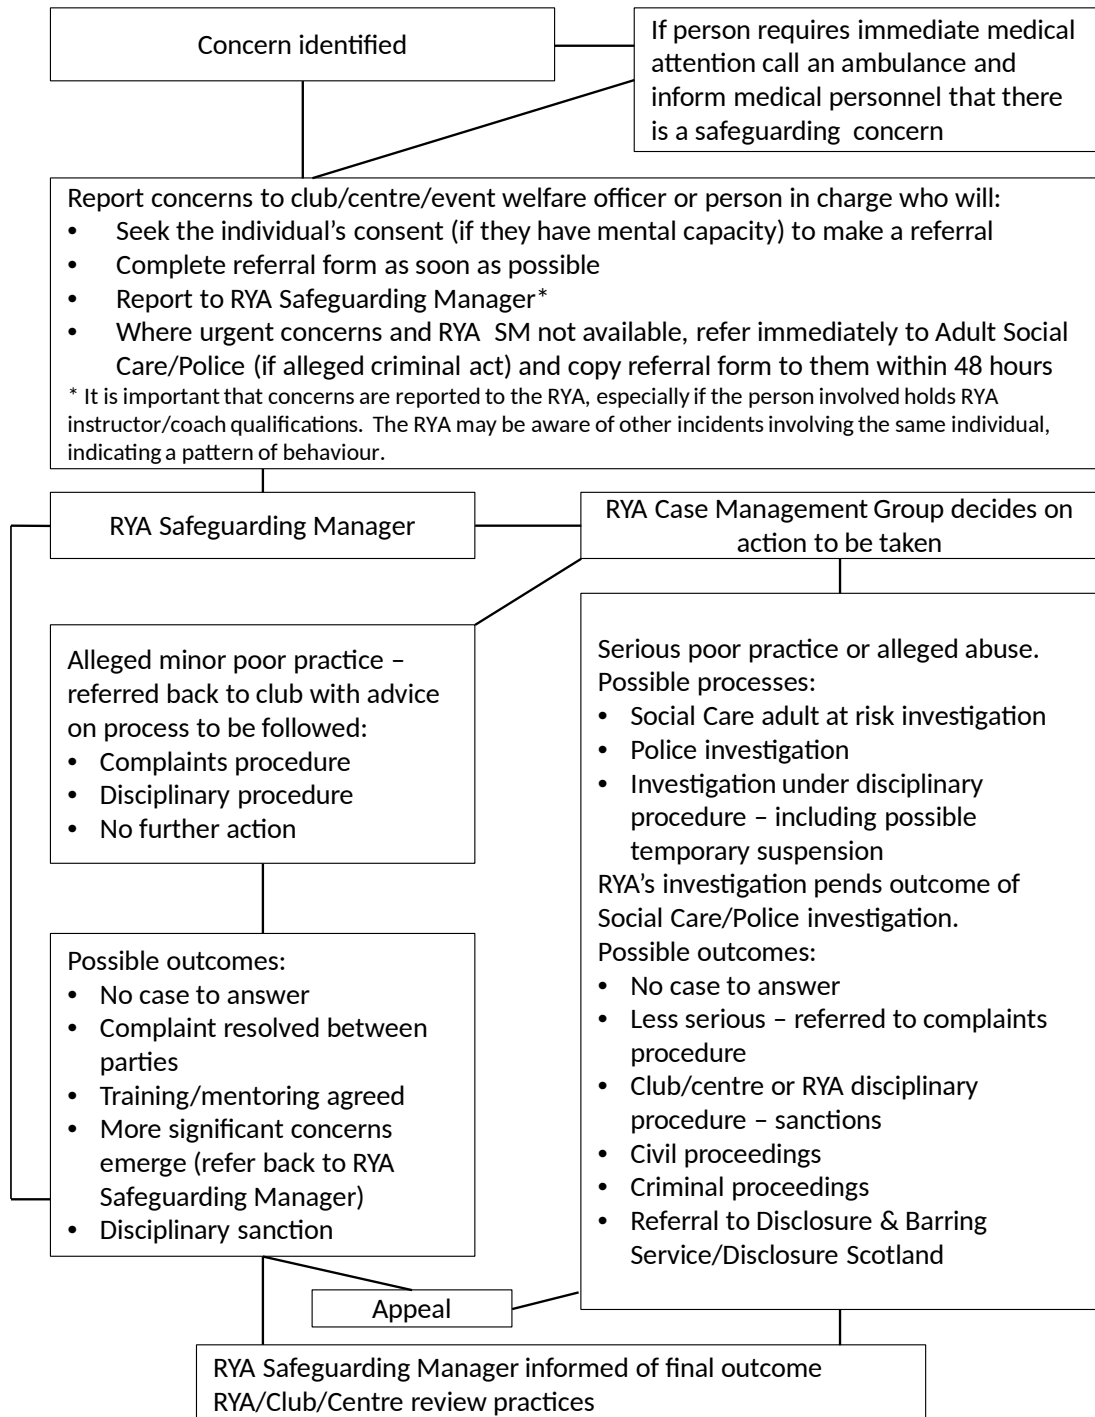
Concern identified

If person requires immediate medical attention call an ambulance and inform medical personnel that there is a safeguarding concern

Report concerns to club/centre/event welfare officer or person in charge who will:
- Seek the individual's consent (if they have mental capacity) to make a referral
- Complete referral form as soon as possible
- Report to RYA Safeguarding Manager*
- Where urgent concerns and RYA SM not available, refer immediately to Adult Social Care/Police (if alleged criminal act) and copy referral form to them within 48 hours

* It is important that concerns are reported to the RYA, especially if the person involved holds RYA instructor/coach qualifications. The RYA may be aware of other incidents involving the same individual, indicating a pattern of behaviour.

RYA Safeguarding Manager

RYA Case Management Group decides on action to be taken

Alleged minor poor practice – referred back to club with advice on process to be followed:
- Complaints procedure
- Disciplinary procedure
- No further action

Serious poor practice or alleged abuse.
Possible processes:
- Social Care adult at risk investigation
- Police investigation
- Investigation under disciplinary procedure – including possible temporary suspension

RYA's investigation pends outcome of Social Care/Police investigation.
Possible outcomes:
- No case to answer
- Less serious – referred to complaints procedure
- Club/centre or RYA disciplinary procedure – sanctions
- Civil proceedings
- Criminal proceedings
- Referral to Disclosure & Barring Service/Disclosure Scotland

Possible outcomes:
- No case to answer
- Complaint resolved between parties
- Training/mentoring agreed
- More significant concerns emerge (refer back to RYA Safeguarding Manager)
- Disciplinary sanction

Appeal

RYA Safeguarding Manager informed of final outcome
RYA/Club/Centre review practices